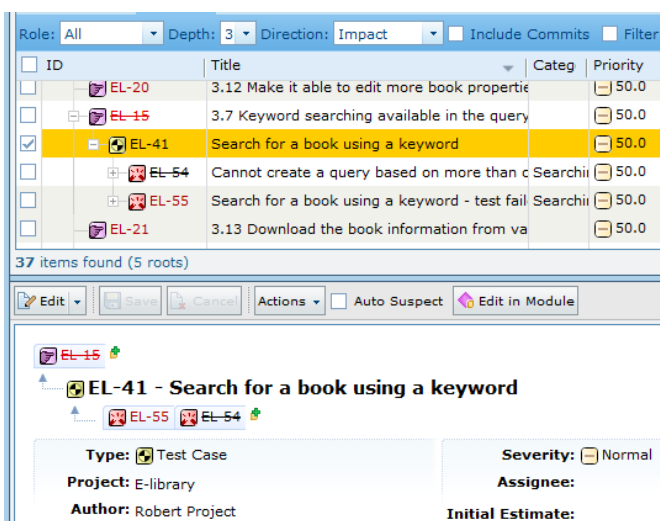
Role: All Depth: 3 Direction: Impact Include Commits Filter

| ID | Title | Categ | Priority |
|---|---|---|---|
| EL-20 | 3.12 Make it able to edit more book propertie | | 50.0 |
| ~~EL-15~~ | 3.7 Keyword searching available in the query | | 50.0 |
| EL-41 | Search for a book using a keyword | | 50.0 |
| ~~EL-54~~ | Cannot create a query based on more than c | Searchi | 50.0 |
| EL-55 | Search for a book using a keyword - test fail | Searchi | 50.0 |
| EL-21 | 3.13 Download the book information from va | | 50.0 |

37 items found (5 roots)

Edit Save Cancel Actions Auto Suspect Edit in Module

~~EL-15~~

EL-41 - Search for a book using a keyword

EL-55 ~~EL-54~~

Type: Test Case
Project: E-library
Author: Robert Project

Severity: Normal
Assignee:
Initial Estimate: